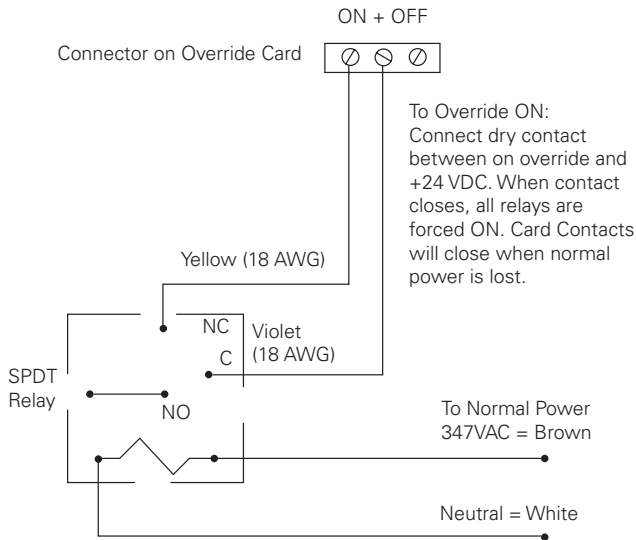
ON + OFF

Connector on Override Card

To Override ON: Connect dry contact between on override and +24 VDC. When contact closes, all relays are forced ON. Card Contacts will close when normal power is lost.

Yellow (18 AWG)

NC

Violet (18 AWG)

C

SPDT Relay

NO

To Normal Power 347VAC = Brown

Neutral = White